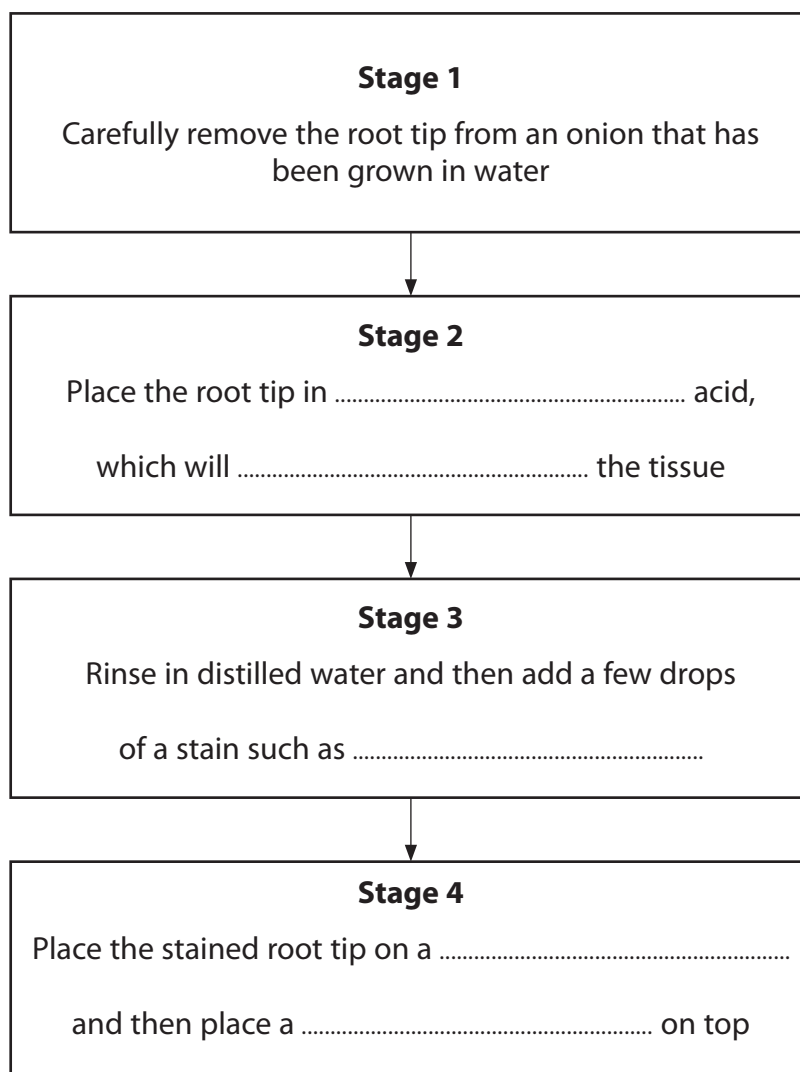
**Stage 1**

Carefully remove the root tip from an onion that has been grown in water

**Stage 2**

Place the root tip in ............................................................ acid,

which will ............................................................ the tissue

**Stage 3**

Rinse in distilled water and then add a few drops

of a stain such as ............................................................

**Stage 4**

Place the stained root tip on a ............................................................

and then place a ............................................................ on top